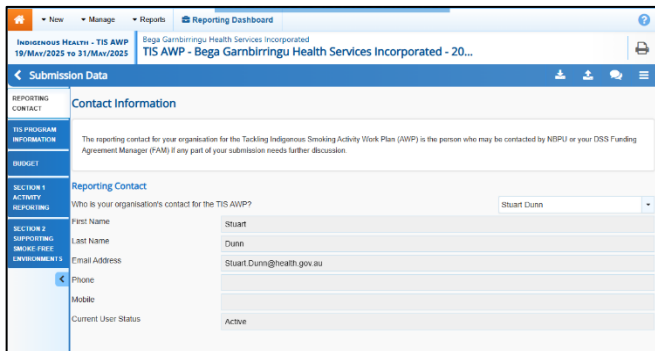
New Manage Reports Reporting Dashboard

Indigenous Health - TIS AWP 19/May/2025 to 31/May/2025

Bega Garnbirringu Health Services Incorporated
TIS AWP - Bega Garnbirringu Health Services Incorporated - 20...

Submission Data

Reporting Contact
TIS Program Information
Budget
Section 1 Activity Reporting
Section 2 Supporting Smoke Free Environments

Contact Information

The reporting contact for your organisation for the Tackling Indigenous Smoking Activity Work Plan (AWP) is the person who may be contacted by NBPU or your DSS Funding Agreement Manager (FAM) if any part of your submission needs further discussion.

Reporting Contact

| Who is your organisation's contact for the TIS AWP? | Stuart Dunn |
|---|---|
| First Name | Stuart |
| Last Name | Dunn |
| Email Address | Stuart.Dunn@health.gov.au |
| Phone | |
| Mobile | |
| Current User Status | Active |